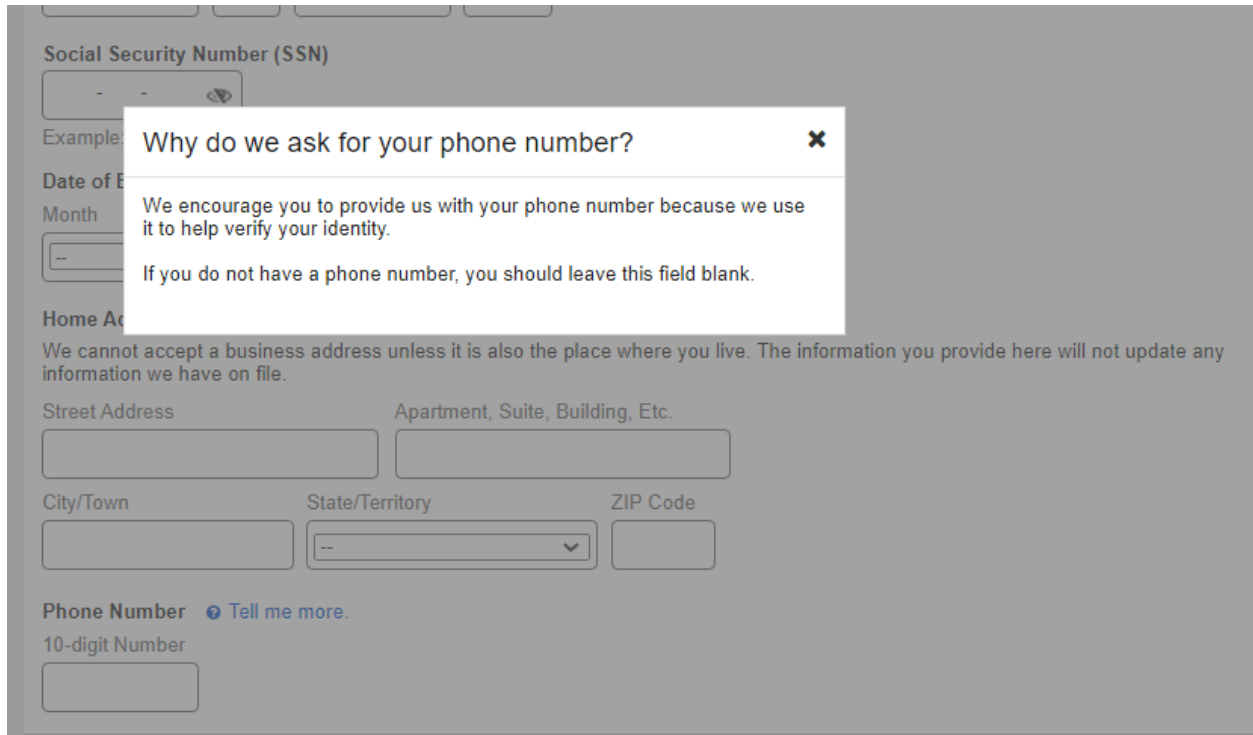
Social Security Number (SSN)

- -

Example:

Date of B

Month

--

Why do we ask for your phone number?

×

We encourage you to provide us with your phone number because we use it to help verify your identity.

If you do not have a phone number, you should leave this field blank.

Home Ac

We cannot accept a business address unless it is also the place where you live. The information you provide here will not update any information we have on file.

Street Address

Apartment, Suite, Building, Etc.

City/Town

State/Territory

--

ZIP Code

Phone Number Tell me more.

10-digit Number